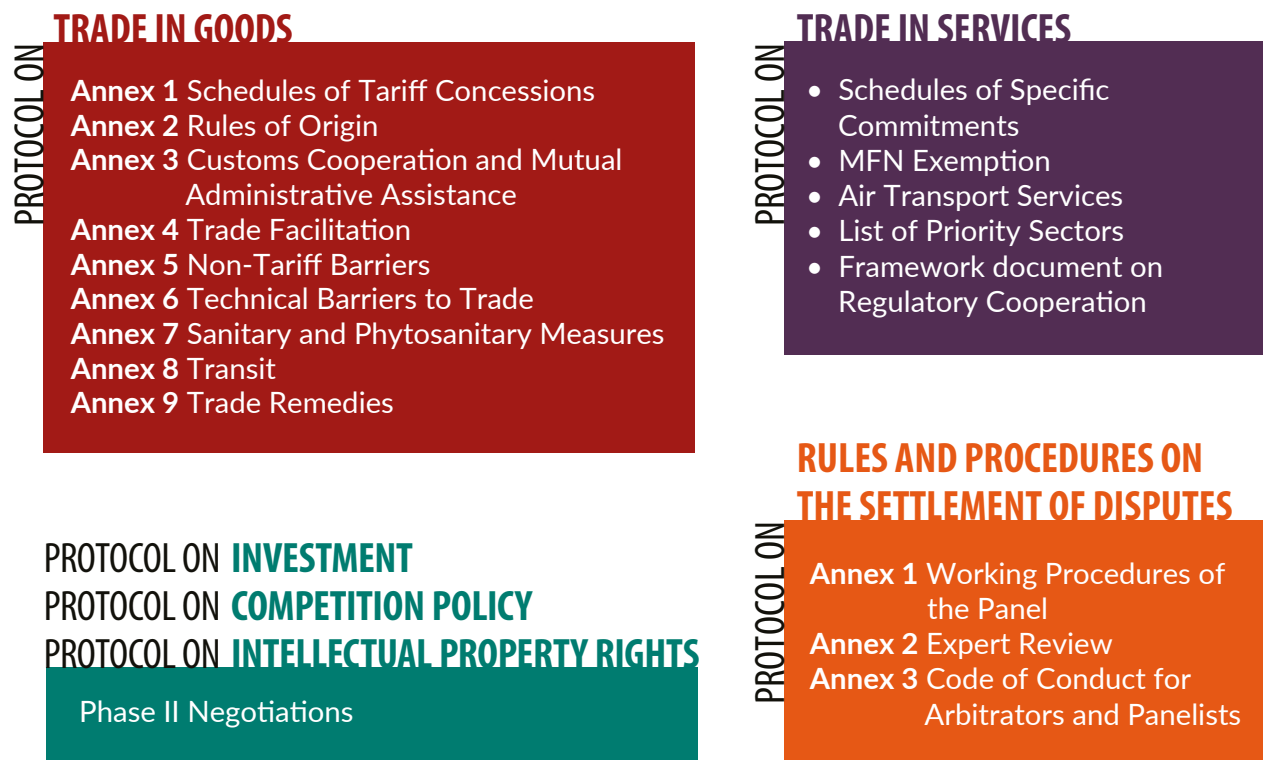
PROTOCOL ON TRADE IN GOODS

Annex 1 Schedules of Tariff Concessions
Annex 2 Rules of Origin
Annex 3 Customs Cooperation and Mutual Administrative Assistance
Annex 4 Trade Facilitation
Annex 5 Non-Tariff Barriers
Annex 6 Technical Barriers to Trade
Annex 7 Sanitary and Phytosanitary Measures
Annex 8 Transit
Annex 9 Trade Remedies

PROTOCOL ON TRADE IN SERVICES

- Schedules of Specific Commitments
- MFN Exemption
- Air Transport Services
- List of Priority Sectors
- Framework document on Regulatory Cooperation

PROTOCOL ON INVESTMENT
PROTOCOL ON COMPETITION POLICY
PROTOCOL ON INTELLECTUAL PROPERTY RIGHTS

Phase II Negotiations

PROTOCOL ON RULES AND PROCEDURES ON THE SETTLEMENT OF DISPUTES

Annex 1 Working Procedures of the Panel
Annex 2 Expert Review
Annex 3 Code of Conduct for Arbitrators and Panelists